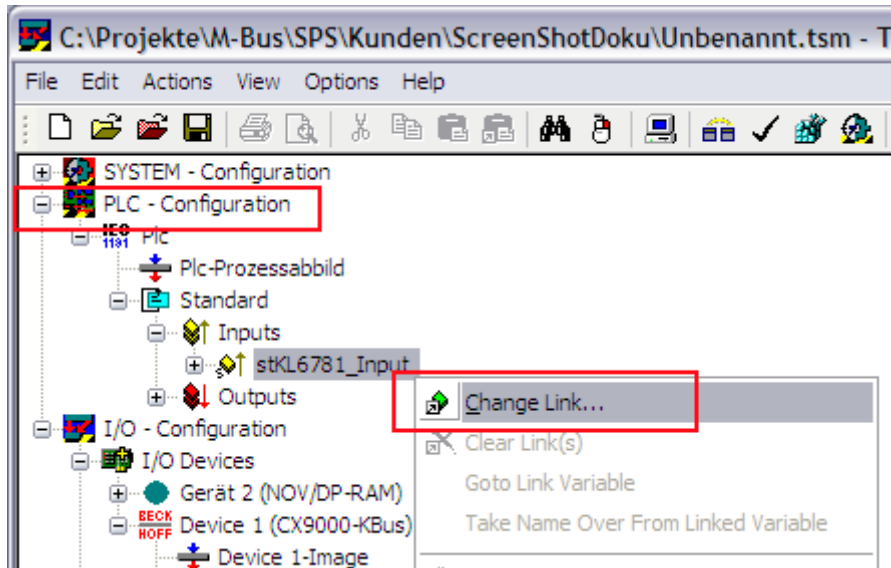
C:\Projekte\M-Bus\SPS\Kunden\ScreenShotDoku\Unbenannt.tsm - T

File Edit Actions View Options Help

SYSTEM - Configuration
PLC - Configuration
IEC 1131 Plc
Plc-Prozessabbild
Standard
Inputs
stKL6781_Input
Outputs
I/O - Configuration
I/O Devices
Gerät 2 (NOV/DP-RAM)
BECK HOFF Device 1 (CX9000-KBus)
Device 1-Image

Change Link...
Clear Link(s)
Goto Link Variable
Take Name Over From Linked Variable